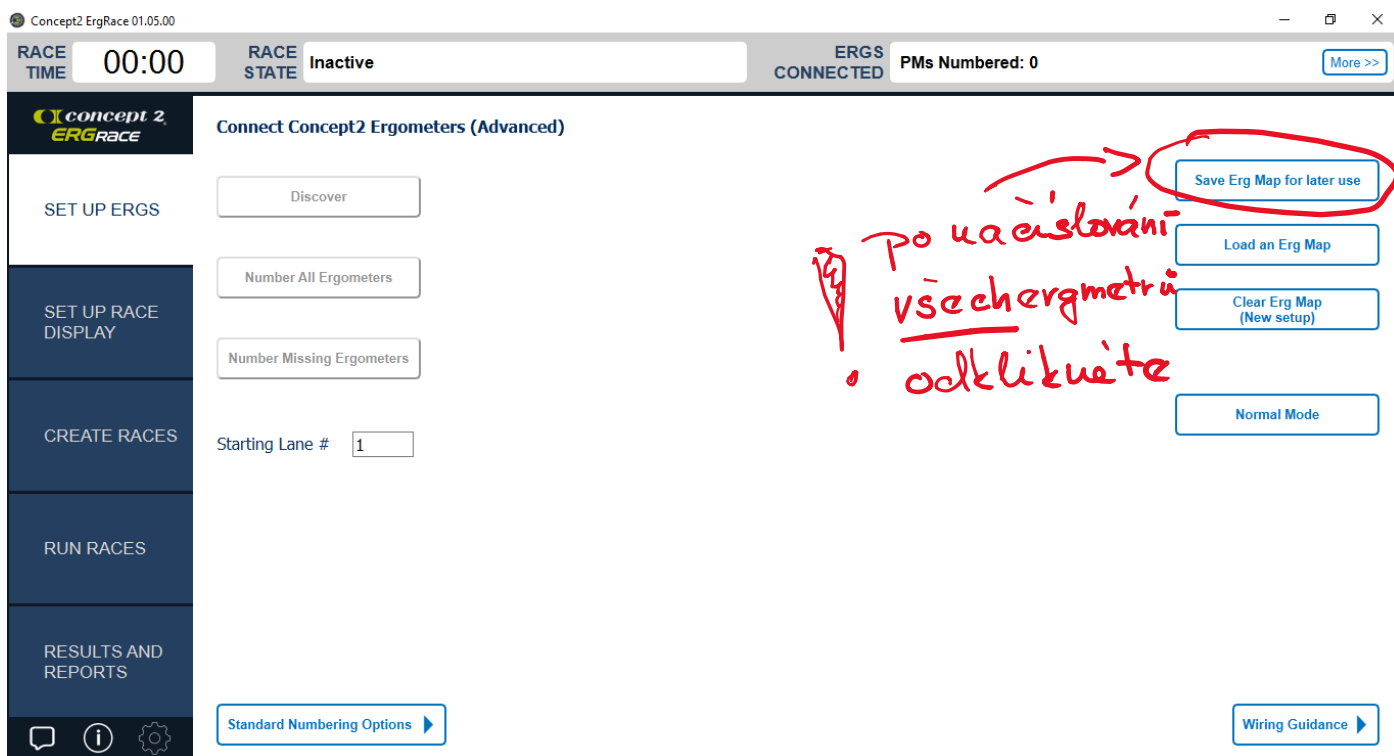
Concept2 ErgRace 01.05.00

RACE TIME 00:00 RACE STATE Inactive ERGS CONNECTED PMs Numbered: 0 More >>

concept 2 ERGRACE

SET UP ERGS

SET UP RACE DISPLAY

CREATE RACES

RUN RACES

RESULTS AND REPORTS

Connect Concept2 Ergometers (Advanced)

Discover

Number All Ergometers

Number Missing Ergometers

Starting Lane # 1

Save Erg Map for later use

Load an Erg Map

Clear Erg Map
(New setup)

Normal Mode

! po načíslování všech ergmetrů odklikněte

Standard Numbering Options

Wiring Guidance